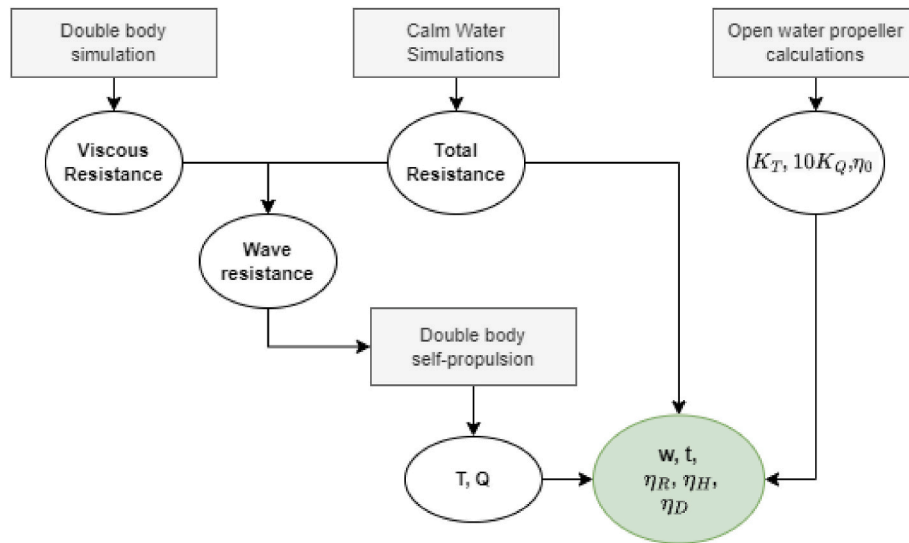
Double body simulation

Calm Water Simulations

Open water propeller calculations

Viscous Resistance

Total Resistance

$K_T, 10K_Q, \eta_0$

Wave resistance

Double body self-propulsion

T, Q

w, t, $\eta_R, \eta_H,$ $\eta_D$